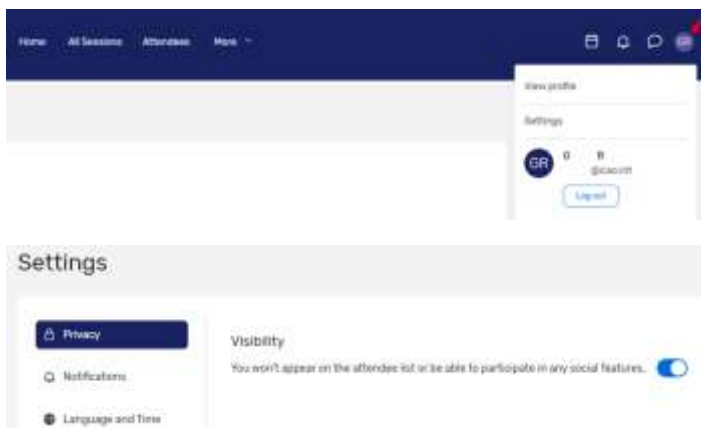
Home All Sessions Attendees More

GR

View profile

Settings

GR G R
@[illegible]

Log out

Settings

Privacy

Notifications

Language and Time

Visibility

You won't appear on the attendee list or be able to participate in any social features.